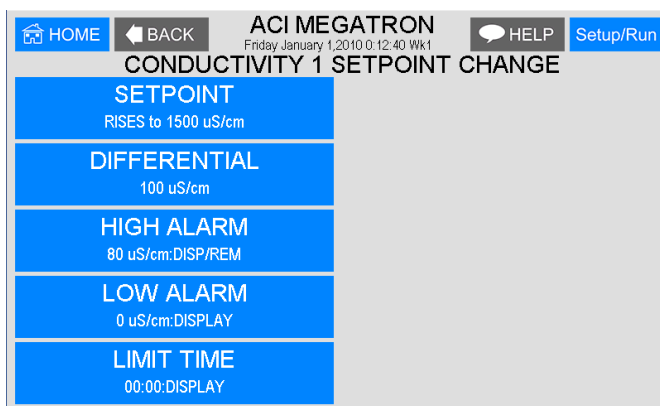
HOME BACK ACI MEGATRON Friday January 1,2010 0:12:40 Wk1 HELP Setup/Run

CONDUCTIVITY 1 SETPOINT CHANGE

SETPOINT
RISES to 1500 uS/cm

DIFFERENTIAL
100 uS/cm

HIGH ALARM
80 uS/cm:DISP/REM

LOW ALARM
0 uS/cm:DISPLAY

LIMIT TIME
00:00:DISPLAY